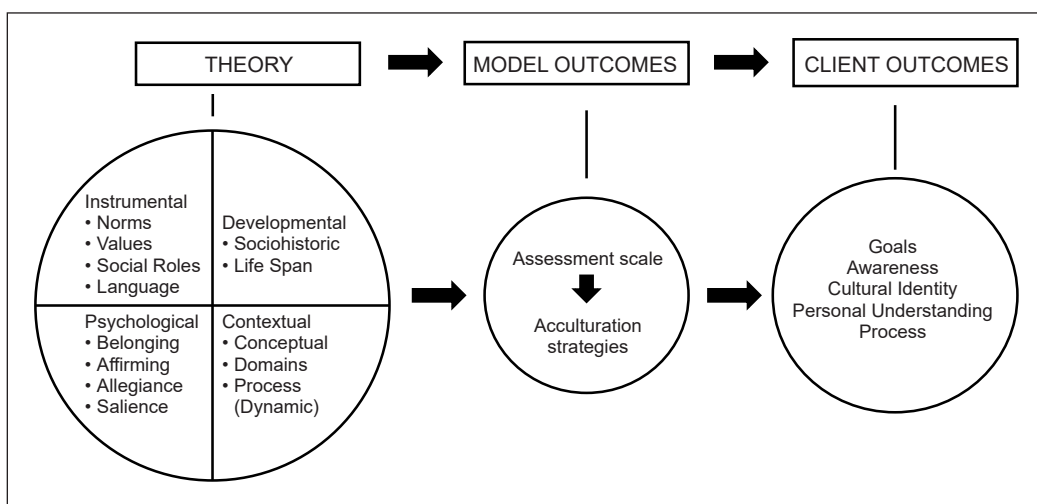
THEORY

MODEL OUTCOMES

CLIENT OUTCOMES

Instrumental
• Norms
• Values
• Social Roles
• Language

Developmental
• Sociohistoric
• Life Span

Psychological
• Belonging
• Affirming
• Allegiance
• Salience

Contextual
• Conceptual
• Domains
• Process (Dynamic)

Assessment scale

Acculturation strategies

Goals
Awareness
Cultural Identity
Personal Understanding
Process